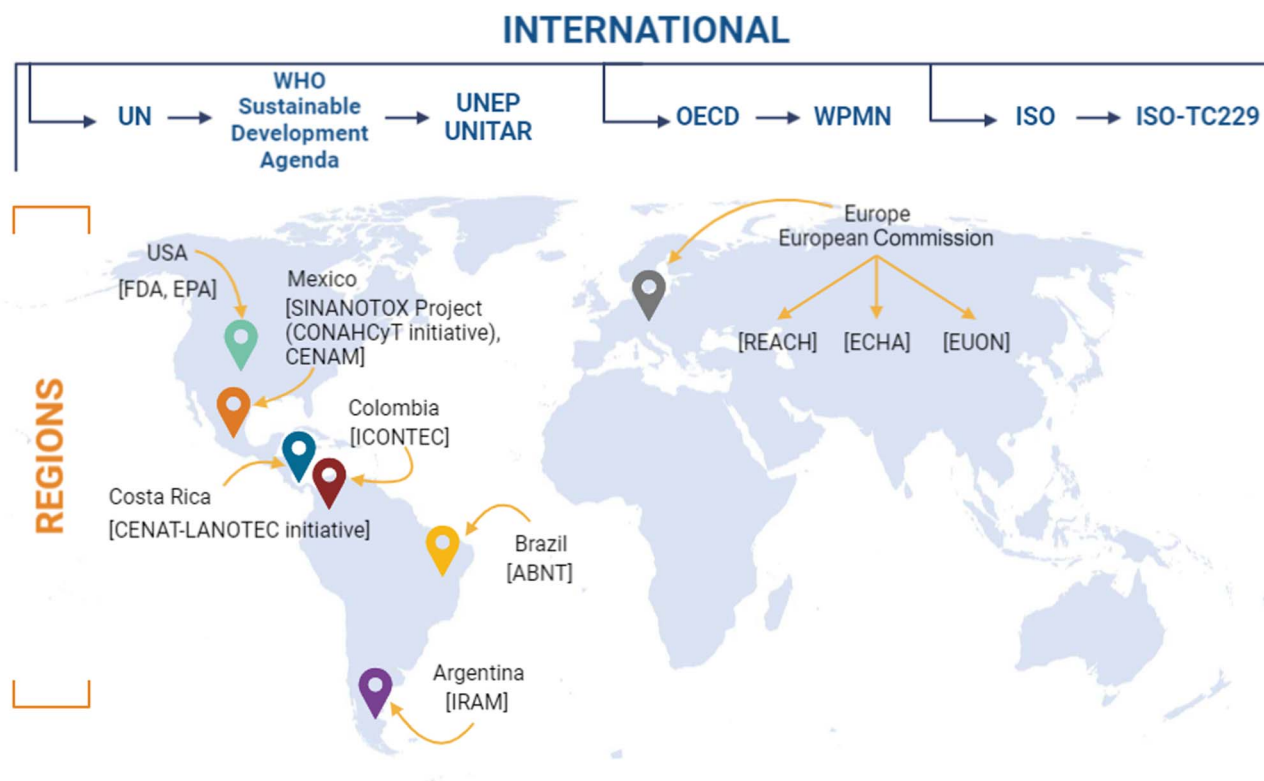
INTERNATIONAL

UN → WHO Sustainable Development Agenda → UNEP UNITAR

OECD → WPMN

ISO → ISO-TC229

REGIONS

USA
[FDA, EPA]

Mexico
[SINANOTOX Project (CONAHCyT initiative), CENAM]

Colombia
[ICONTEC]

Costa Rica
[CENAT-LANOTEC initiative]

Brazil
[ABNT]

Argentina
[IRAM]

Europe
European Commission

[REACH] [ECHA] [EUON]